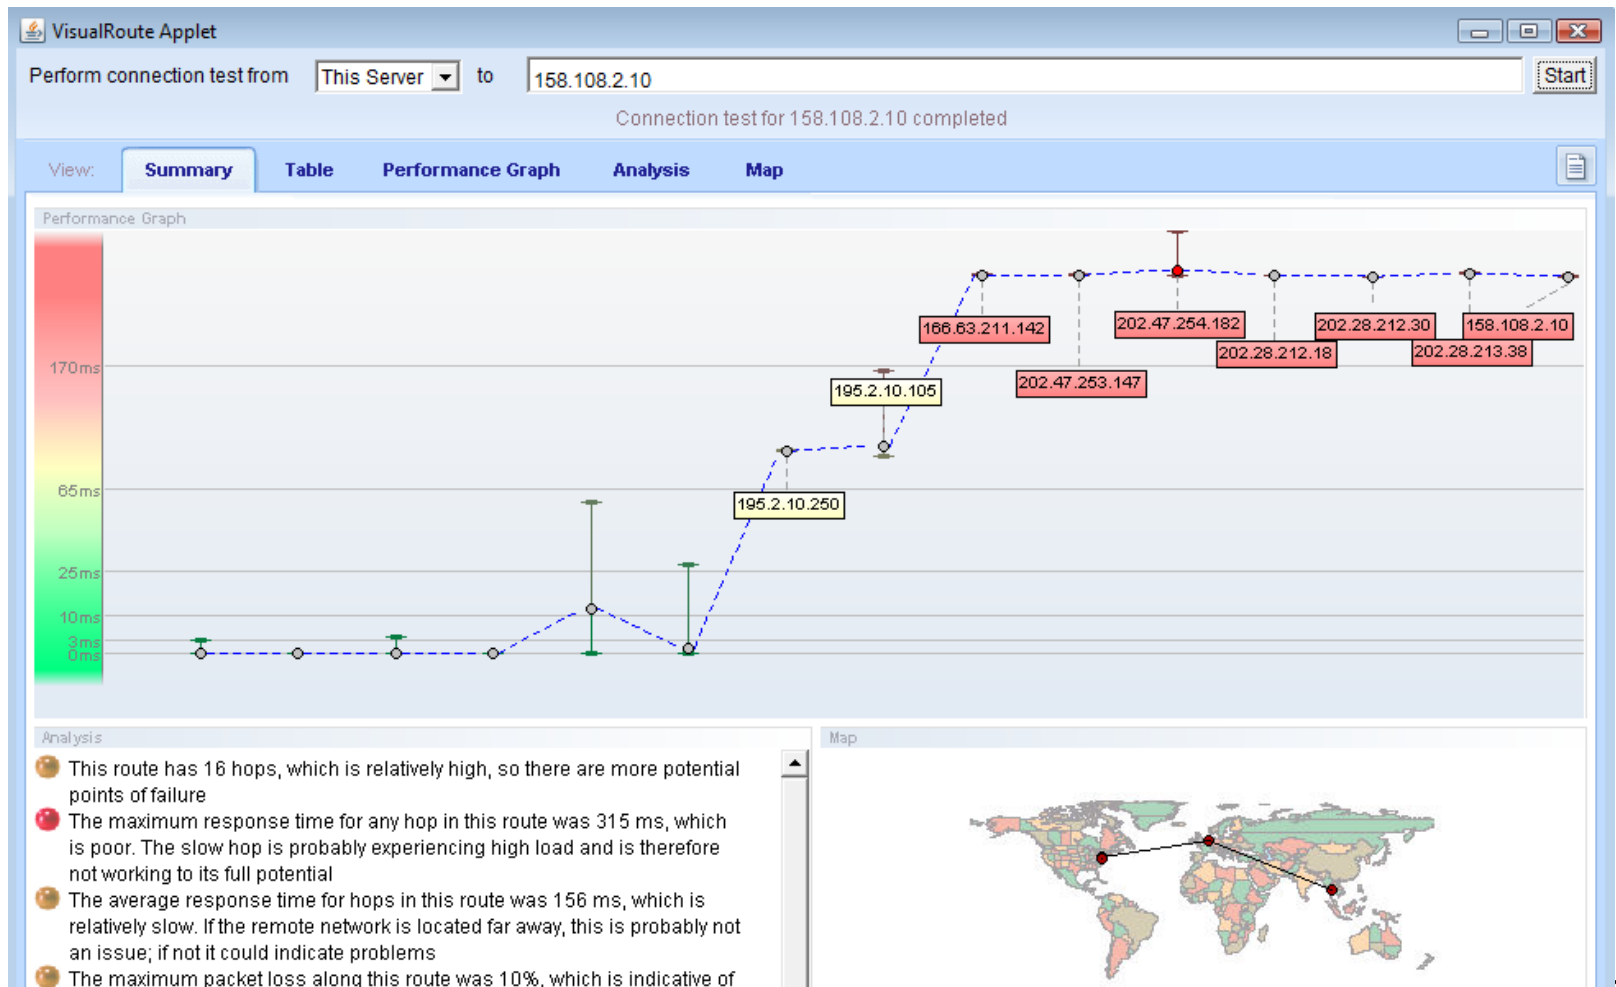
VisualRoute Applet

Perform connection test from This Server to 158.108.2.10 Start

Connection test for 158.108.2.10 completed

View: Summary Table Performance Graph Analysis Map

Performance Graph

170ms
65ms
25ms
10ms
3ms
0ms

166.63.211.142
202.47.254.182
202.28.212.30
158.108.2.10
202.28.212.18
202.28.213.38
202.47.253.147
195.2.10.105
195.2.10.250

Analysis

This route has 16 hops, which is relatively high, so there are more potential points of failure

The maximum response time for any hop in this route was 315 ms, which is poor. The slow hop is probably experiencing high load and is therefore not working to its full potential

The average response time for hops in this route was 156 ms, which is relatively slow. If the remote network is located far away, this is probably not an issue; if not it could indicate problems

The maximum packet loss along this route was 10%, which is indicative of

Map